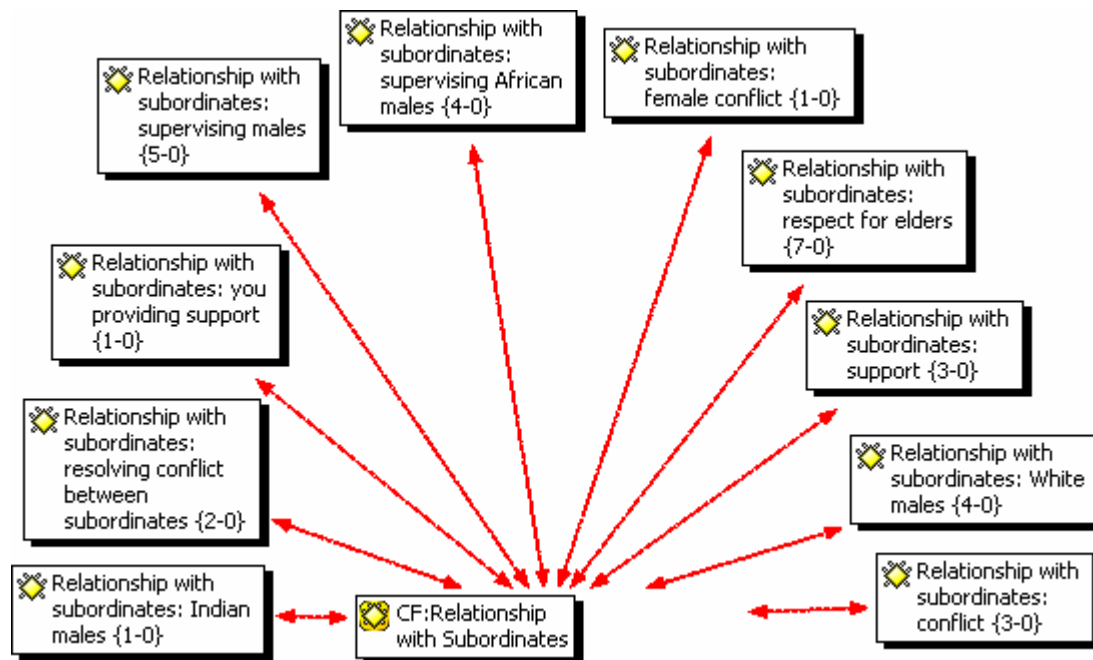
Relationship with subordinates: supervising African males {4-0}

Relationship with subordinates: female conflict {1-0}

Relationship with subordinates: supervising males {5-0}

Relationship with subordinates: respect for elders {7-0}

Relationship with subordinates: you providing support {1-0}

Relationship with subordinates: support {3-0}

Relationship with subordinates: resolving conflict between subordinates {2-0}

Relationship with subordinates: White males {4-0}

Relationship with subordinates: Indian males {1-0}

CF:Relationship with Subordinates

Relationship with subordinates: conflict {3-0}